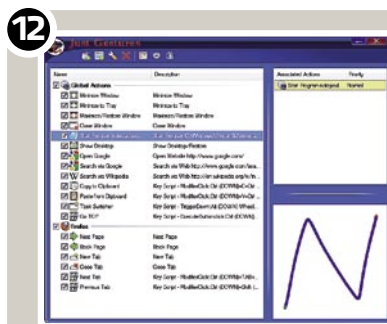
12

Just Gestures

| Name | Description |
|---|---|
| Global Actions | |
| Minimize Window | Minimize Window |
| Minimize to Tray | Minimize to Tray |
| Maximize/Restore Window | Maximize/Restore Window |
| Close Window | Close Window |
| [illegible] | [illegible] |
| Show Desktop | Show Desktop/Restore |
| Open Google | Open Website http://www.google.com/ |
| Search via Google | Search via Web http://www.google.com/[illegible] |
| Search via Wikipedia | Search via Web http://en.wikipedia.org/w/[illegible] |
| Copy to Clipboard | Key Script - ModifierClick Ctrl (DOWN)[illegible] |
| Paste from Clipboard | Key Script - ModifierClick Ctrl (DOWN)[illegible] |
| Task Switcher | Key Script - TriggerDown Alt (DOWN) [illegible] |
| Go TOP | Key Script - CascadeSwitcher Ctrl (DOWN)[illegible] |
| Firefox | |
| Next Page | Next Page |
| Back Page | Back Page |
| New Tab | New Tab |
| Close Tab | Close Tab |
| Next Tab | Key Script - ModifierClick Ctrl (DOWN)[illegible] |
| Previous Tab | Key Script - ModifierClick Ctrl (DOWN)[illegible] |

| Associated Actions | Priority |
|---|---|
| Start Program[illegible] | Normal |